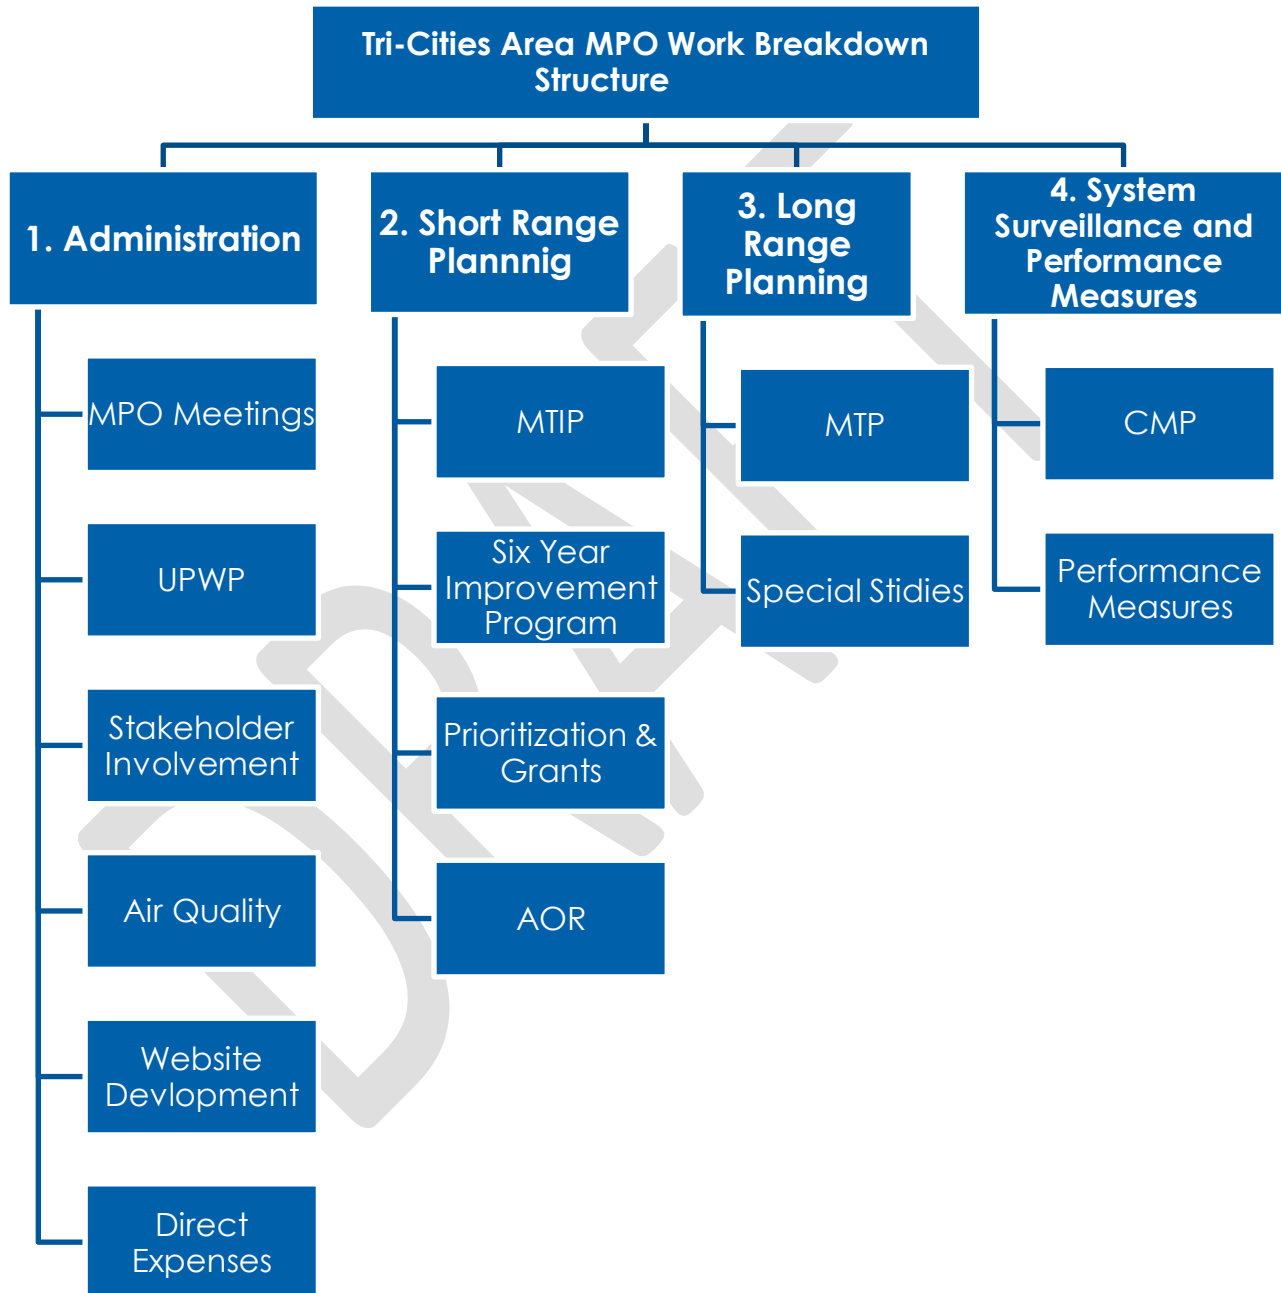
Tri-Cities Area MPO Work Breakdown Structure

1. Administration

MPO Meetings

UPWP

Stakeholder Involvement

Air Quality

Website Devlopment

Direct Expenses

2. Short Range Plannnig

MTIP

Six Year Improvement Program

Prioritization & Grants

AOR

3. Long Range Planning

MTP

Special Stidies

4. System Surveillance and Performance Measures

CMP

Performance Measures

DRAFT